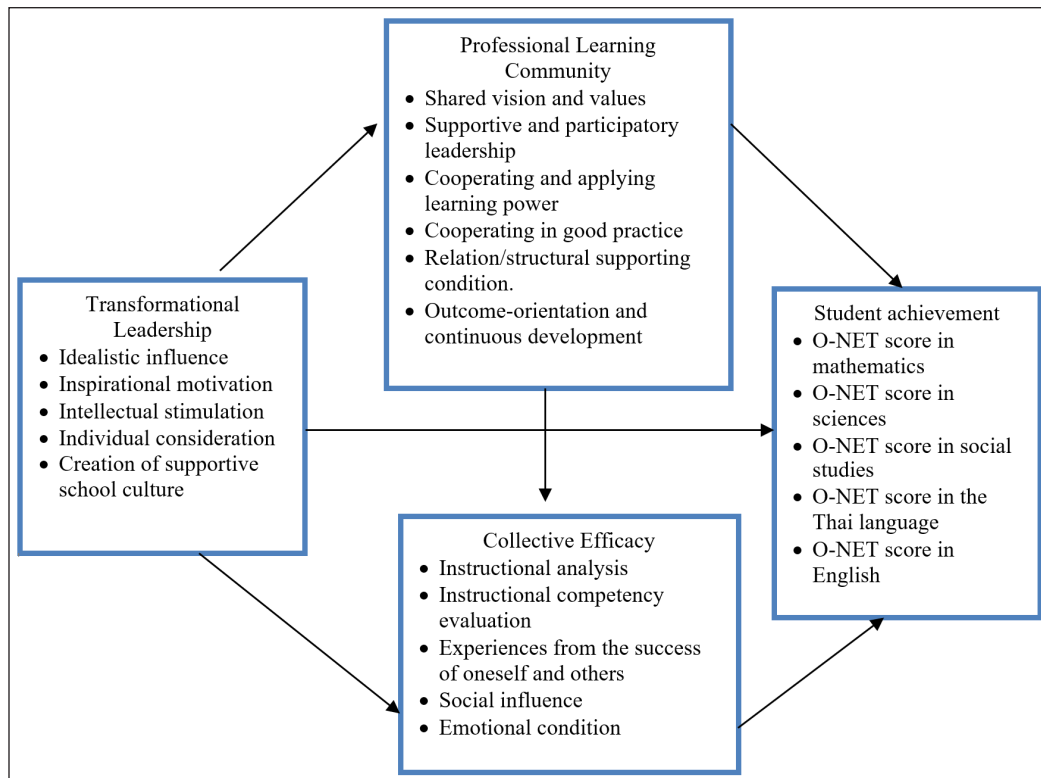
Professional Learning Community
- Shared vision and values
- Supportive and participatory leadership
- Cooperating and applying learning power
- Cooperating in good practice
- Relation/structural supporting condition.
- Outcome-orientation and continuous development

Transformational Leadership
- Idealistic influence
- Inspirational motivation
- Intellectual stimulation
- Individual consideration
- Creation of supportive school culture

Student achievement
- O-NET score in mathematics
- O-NET score in sciences
- O-NET score in social studies
- O-NET score in the Thai language
- O-NET score in English

Collective Efficacy
- Instructional analysis
- Instructional competency evaluation
- Experiences from the success of oneself and others
- Social influence
- Emotional condition